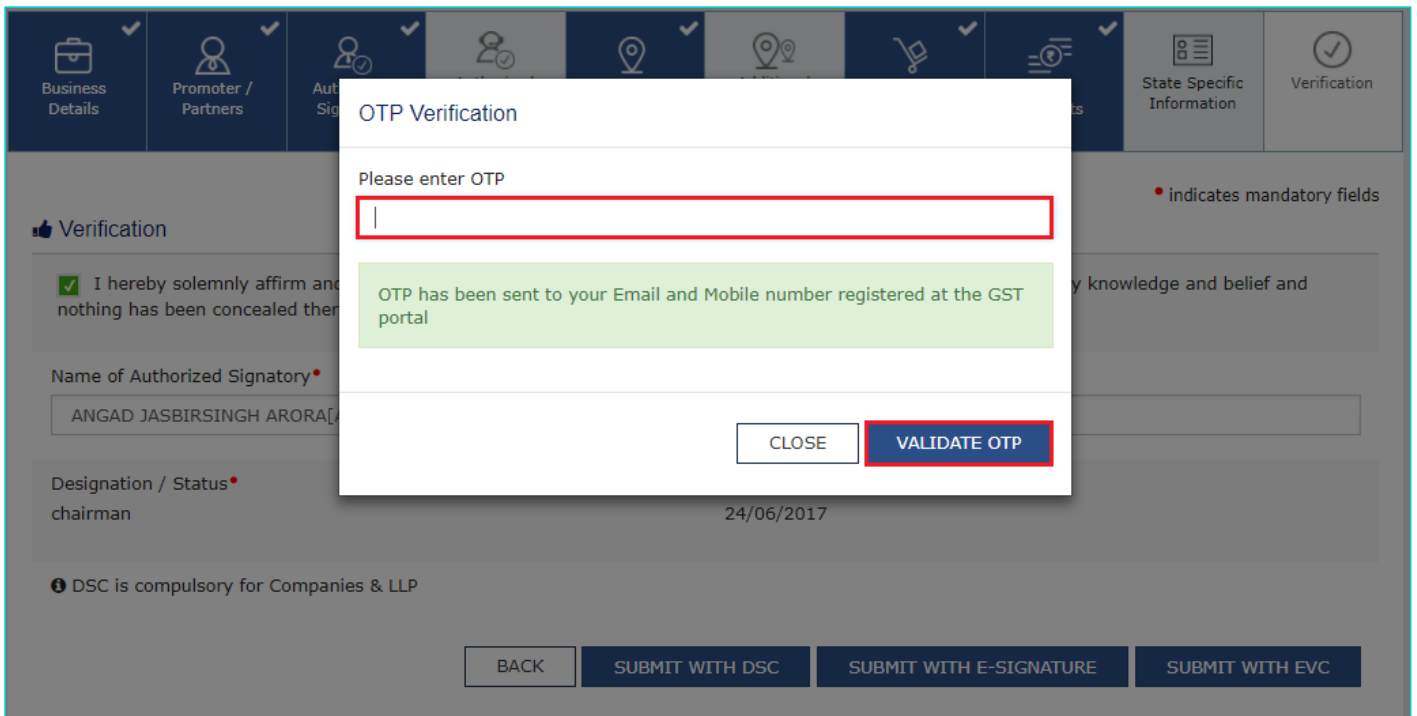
Business Details

Promoter / Partners

Aut Sig

State Specific Information

Verification

OTP Verification

Please enter OTP

OTP has been sent to your Email and Mobile number registered at the GST portal

CLOSE

VALIDATE OTP

• indicates mandatory fields

Verification

I hereby solemnly affirm and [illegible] y knowledge and belief and nothing has been concealed ther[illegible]

Name of Authorized Signatory•

ANGAD JASBIRSINGH ARORA[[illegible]

Designation / Status•

chairman

24/06/2017

DSC is compulsory for Companies & LLP

BACK

SUBMIT WITH DSC

SUBMIT WITH E-SIGNATURE

SUBMIT WITH EVC